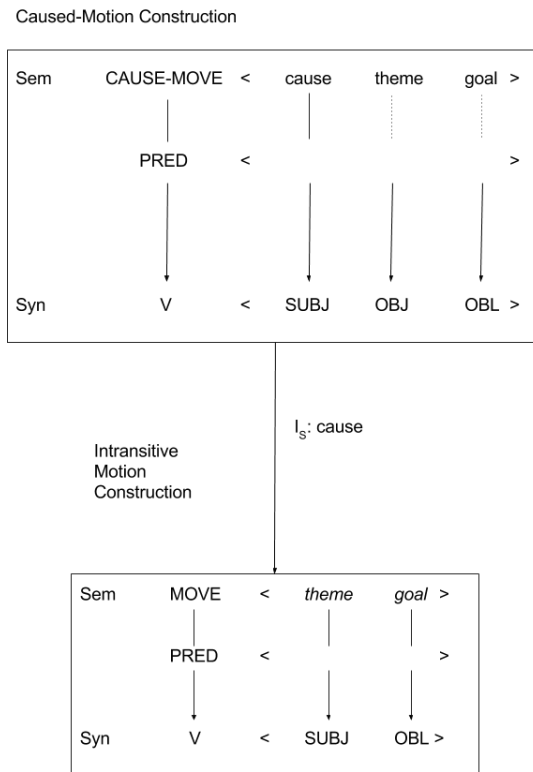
Caused-Motion Construction

Sem CAUSE-MOVE < cause theme goal >

PRED < >

Syn V < SUBJ OBJ OBL >

$I_S$: cause

Intransitive Motion Construction

Sem MOVE < *theme* *goal* >

PRED < >

Syn V < SUBJ OBL >